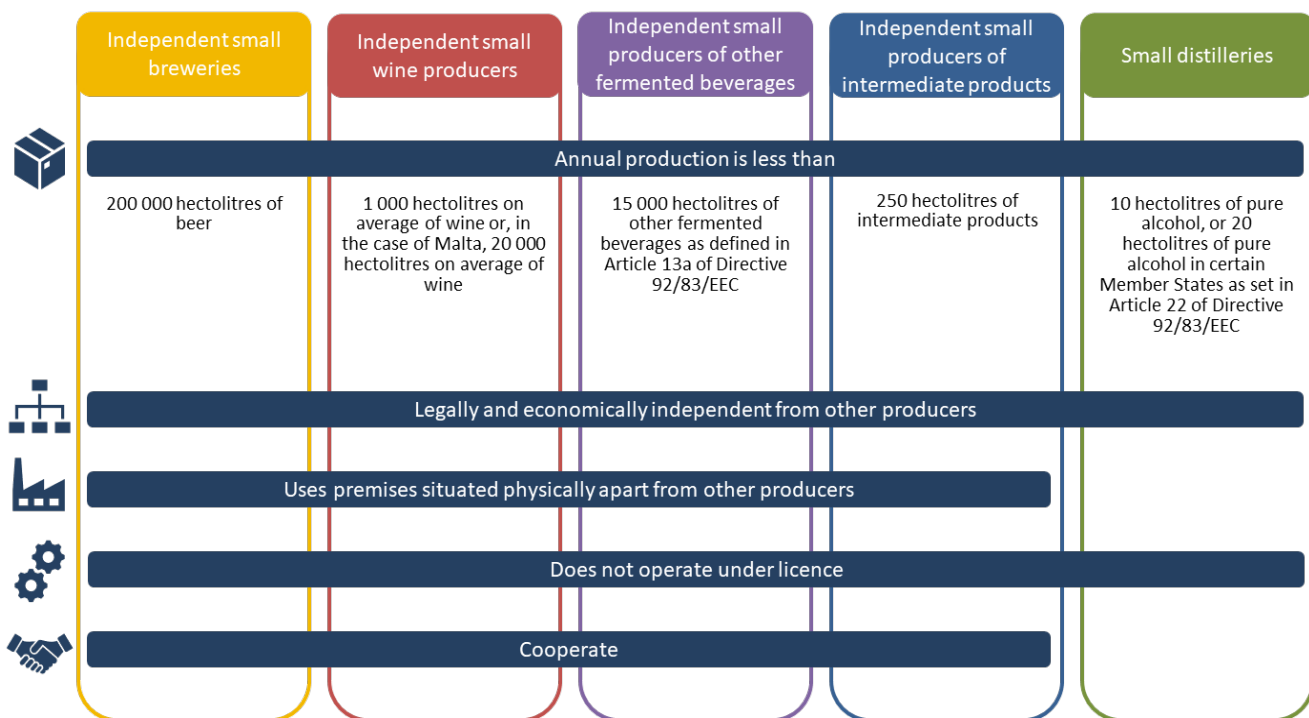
Independent small breweries

Independent small wine producers

Independent small producers of other fermented beverages

Independent small producers of intermediate products

Small distilleries

Annual production is less than

200 000 hectolitres of beer

1 000 hectolitres on average of wine or, in the case of Malta, 20 000 hectolitres on average of wine

15 000 hectolitres of other fermented beverages as defined in Article 13a of Directive 92/83/EEC

250 hectolitres of intermediate products

10 hectolitres of pure alcohol, or 20 hectolitres of pure alcohol in certain Member States as set in Article 22 of Directive 92/83/EEC

Legally and economically independent from other producers

Uses premises situated physically apart from other producers

Does not operate under licence

Cooperate